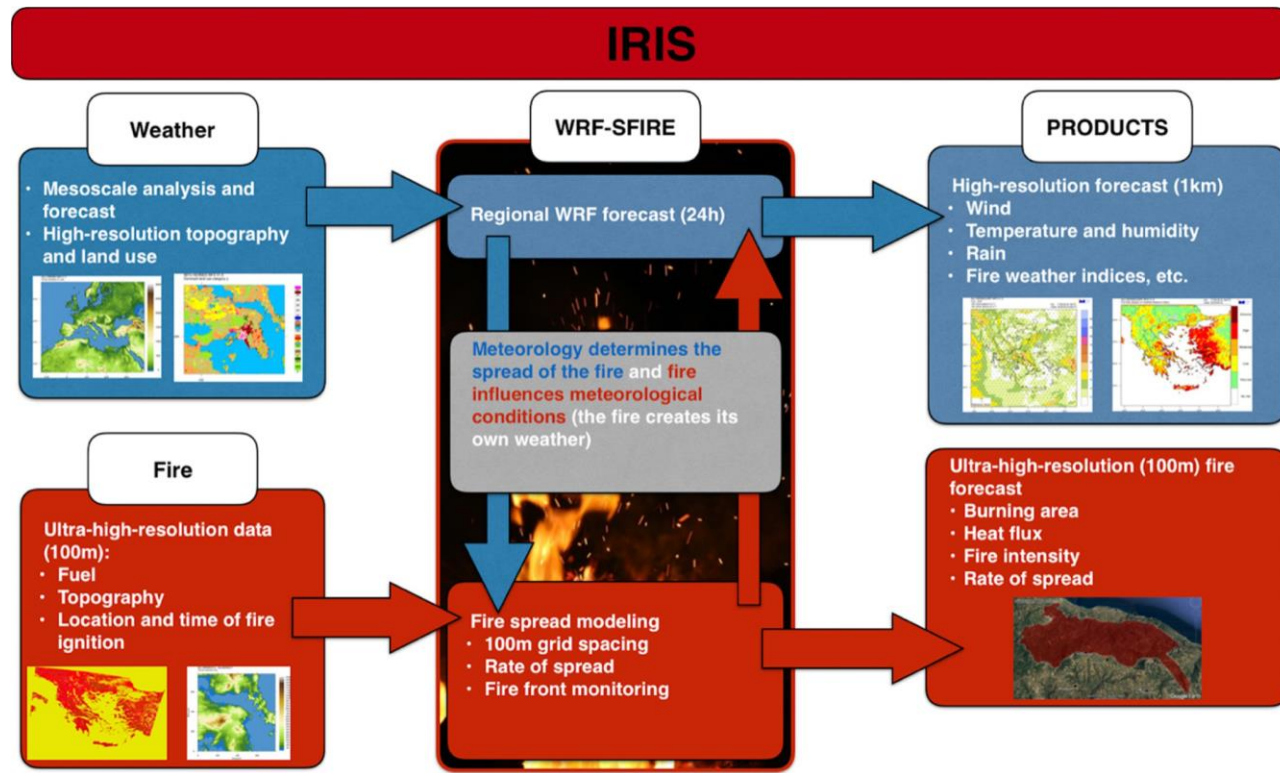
IRIS

Weather

- Mesoscale analysis and forecast
- High-resolution topography and land use

WRF-SFIRE

Regional WRF forecast (24h)

Meteorology determines the spread of the fire and fire influences meteorological conditions (the fire creates its own weather)

Fire spread modeling
- 100m grid spacing
- Rate of spread
- Fire front monitoring

PRODUCTS

High-resolution forecast (1km)
- Wind
- Temperature and humidity
- Rain
- Fire weather indices, etc.

Fire

Ultra-high-resolution data (100m):
- Fuel
- Topography
- Location and time of fire ignition

Ultra-high-resolution (100m) fire forecast
- Burning area
- Heat flux
- Fire intensity
- Rate of spread